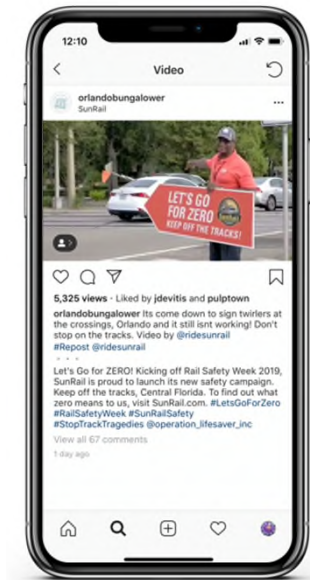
12:10

Video

orlandobungalower
SunRail

LET'S GO FOR ZERO
KEEP OFF THE TRACKS!

5,325 views · Liked by jdevitis and pulptown

orlandobungalower Its come down to sign twirlers at the crossings, Orlando and it still isnt working! Don't stop on the tracks. Video by @ridesunrail
#Repost @ridesunrail
• • •
Let's Go for ZERO! Kicking off Rail Safety Week 2019, SunRail is proud to launch its new safety campaign. Keep off the tracks, Central Florida. To find out what zero means to us, visit SunRail.com. #LetsGoForZero #RailSafetyWeek #SunRailSafety #StopTrackTragedies @operation_lifesaver_inc

View all 67 comments

1 day ago